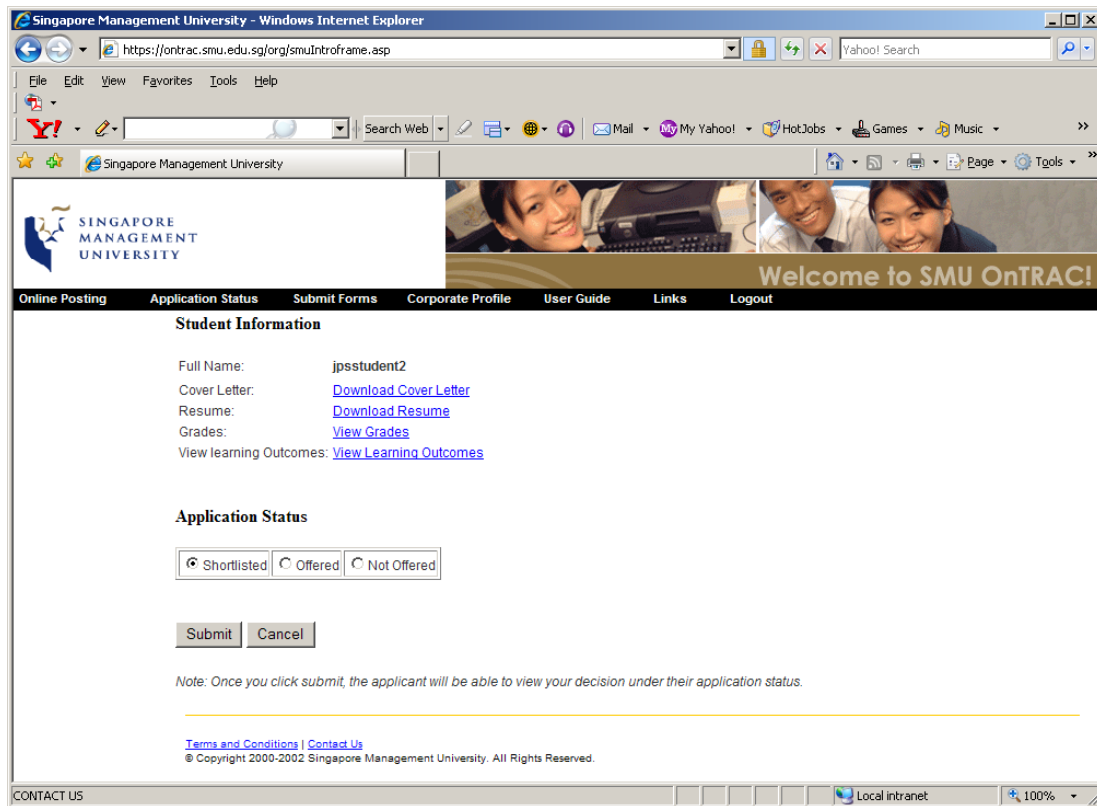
Singapore Management University - Windows Internet Explorer

https://ontrac.smu.edu.sg/org/smuIntroframe.asp

Yahoo! Search

File Edit View Favorites Tools Help

Search Web

Mail

My Yahoo!

HotJobs

Games

Music

Singapore Management University

Page

Tools

SINGAPORE MANAGEMENT UNIVERSITY

Welcome to SMU OnTRAC!

Online Posting Application Status Submit Forms Corporate Profile User Guide Links Logout

Student Information

| Full Name: | jpsstudent2 |
|---|---|
| Cover Letter: | Download Cover Letter |
| Resume: | Download Resume |
| Grades: | View Grades |
| View learning Outcomes: | View Learning Outcomes |

Application Status

Shortlisted Offered Not Offered

Submit Cancel

Note: Once you click submit, the applicant will be able to view your decision under their application status.

Terms and Conditions | Contact Us
© Copyright 2000-2002 Singapore Management University. All Rights Reserved.

CONTACT US

Local intranet

100%